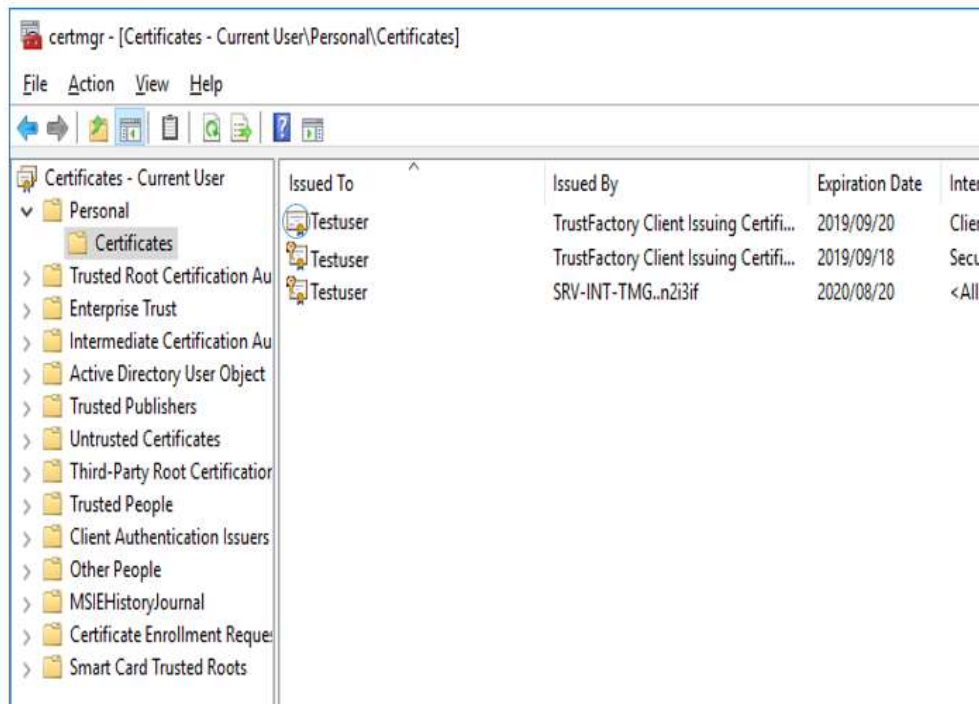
certmgr - [Certificates - Current User\Personal\Certificates]

File Action View Help

Certificates - Current User
Personal
Certificates
Trusted Root Certification Au
Enterprise Trust
Intermediate Certification Au
Active Directory User Object
Trusted Publishers
Untrusted Certificates
Third-Party Root Certificatior
Trusted People
Client Authentication Issuers
Other People
MSIEHistoryJournal
Certificate Enrollment Reque
Smart Card Trusted Roots

| Issued To | Issued By | Expiration Date | Inter |
|---|---|---|---|
| Testuser | TrustFactory Client Issuing Certifi... | 2019/09/20 | Clier |
| Testuser | TrustFactory Client Issuing Certifi... | 2019/09/18 | Secu |
| Testuser | SRV-INT-TMG..n2i3if | 2020/08/20 | <All |